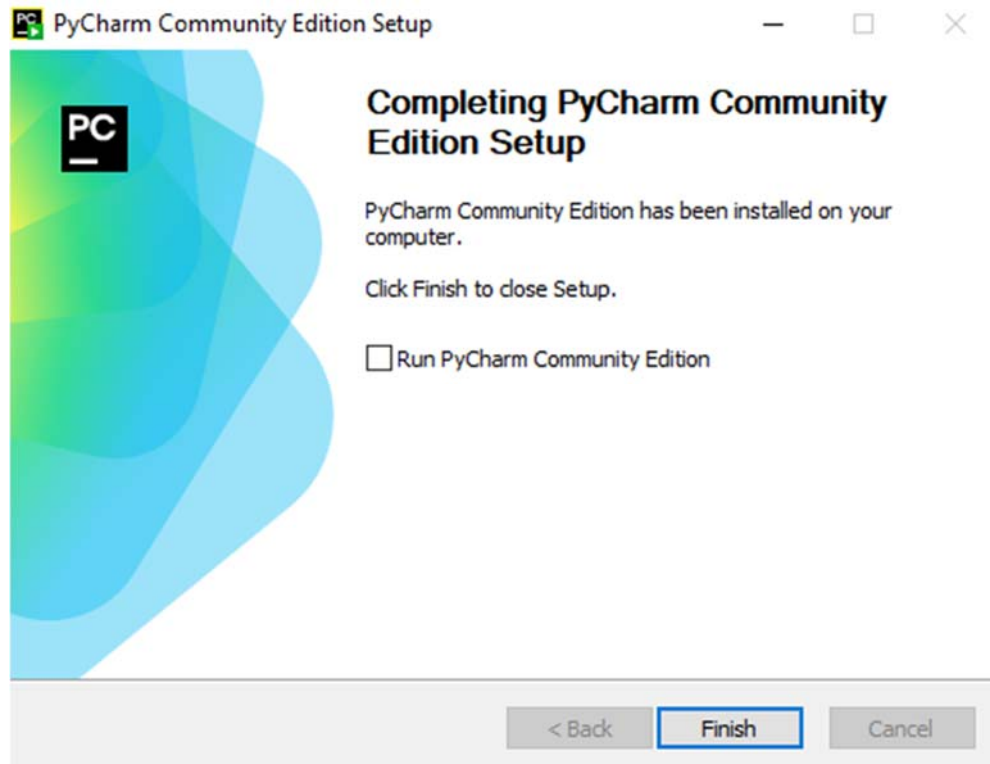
PyCharm Community Edition Setup

PC

Completing PyCharm Community Edition Setup

PyCharm Community Edition has been installed on your computer.

Click Finish to close Setup.

Run PyCharm Community Edition

< Back
Finish
Cancel